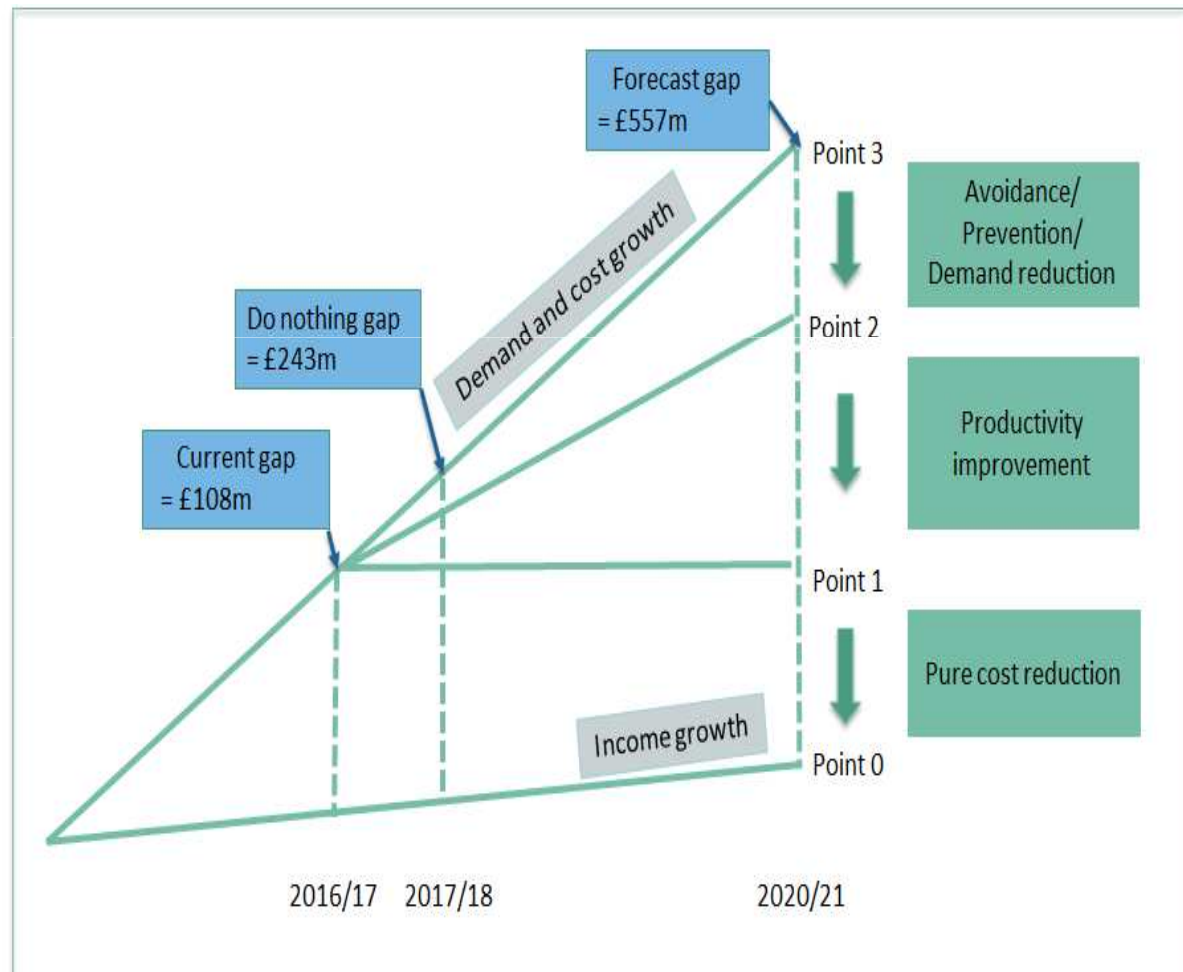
Forecast gap = £557m

Point 3

Avoidance/ Prevention/ Demand reduction

Demand and cost growth

Do nothing gap = £243m

Point 2

Productivity improvement

Current gap = £108m

Point 1

Pure cost reduction

Income growth

Point 0

2016/17

2017/18

2020/21